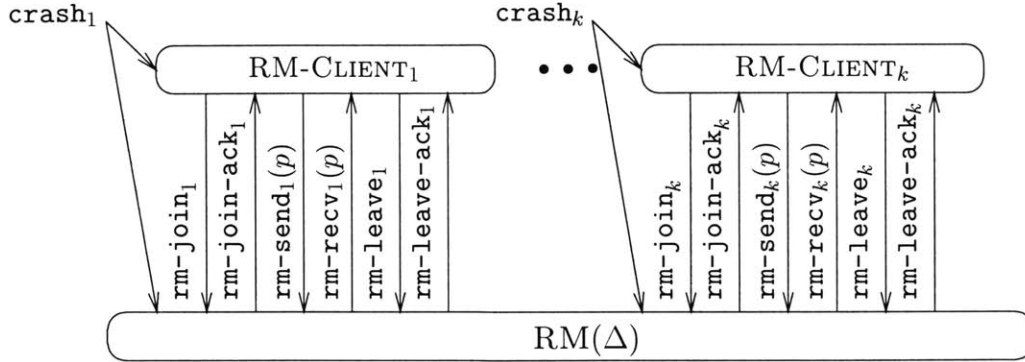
$\texttt{crash}_1$

RM-CLIENT$_1$

$\texttt{rm-join}_1$

$\texttt{rm-join-ack}_1$

$\texttt{rm-send}_1(p)$

$\texttt{rm-recv}_1(p)$

$\texttt{rm-leave}_1$

$\texttt{rm-leave-ack}_1$

• • •

$\texttt{crash}_k$

RM-CLIENT$_k$

$\texttt{rm-join}_k$

$\texttt{rm-join-ack}_k$

$\texttt{rm-send}_k(p)$

$\texttt{rm-recv}_k(p)$

$\texttt{rm-leave}_k$

$\texttt{rm-leave-ack}_k$

RM$(\Delta)$